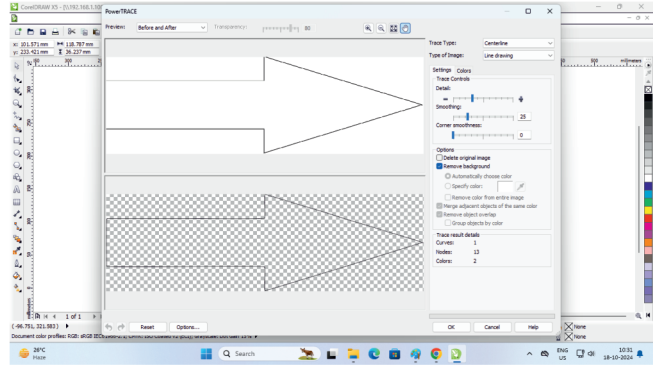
CorelDRAW X5 - [\\192.168.1.10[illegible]

PowerTRACE

Preview: Before and After Transparency: 50

x: 101.571 mm 18.787 mm
y: 233.421 mm 26.237 mm

Trace Type: Centerline
Type of image: Line drawing

Settings Colors
Trace Controls
Detail:
Smoothing: 25
Corner smoothness: 0

Options
Delete original image
Remove background
Automatically choose color
Specify color:
Remove color from entire image
Merge adjacent objects of the same color
Remove object overlap
Group objects by color

Trace result details
Curves: 1
Nodes: 13
Colors: 2

Reset Options... OK Cancel Help

1 of 1

( -96.751, 321.583 )

Document color profiles: RGB: sRGB IEC61966-2.1; CMYK: ISO Coated v2 (ECI); Grayscale: Dot Gain 15%

None
None

millimeters

28°C
Haze

Search

ENG US

10:31
18-10-2024